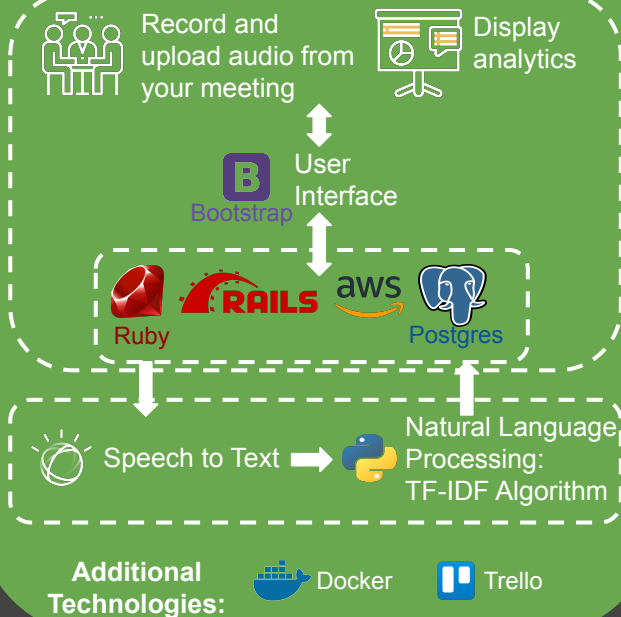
Record and upload audio from your meeting

Display analytics

User Interface

B
Bootstrap

Ruby

RAILS

aws

Postgres

Speech to Text

Natural Language Processing: TF-IDF Algorithm

Additional Technologies:

Docker

Trello